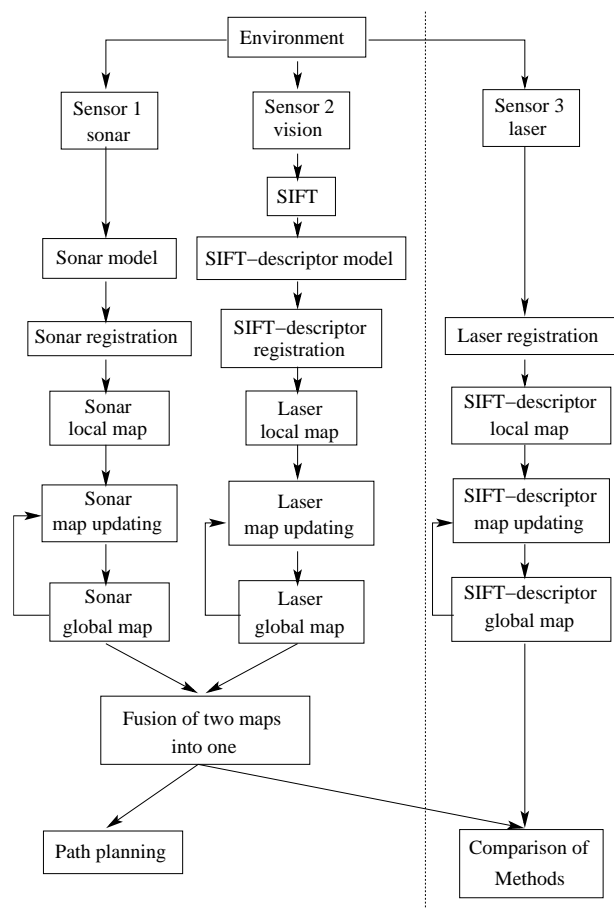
Environment

Sensor 1
sonar

Sensor 2
vision

Sensor 3
laser

SIFT

Sonar model

SIFT−descriptor model

Sonar registration

SIFT−descriptor
registration

Laser registration

Sonar
local map

Laser
local map

SIFT−descriptor
local map

Sonar
map updating

Laser
map updating

SIFT−descriptor
map updating

Sonar
global map

Laser
global map

SIFT−descriptor
global map

Fusion of two maps
into one

Path planning

Comparison of
Methods